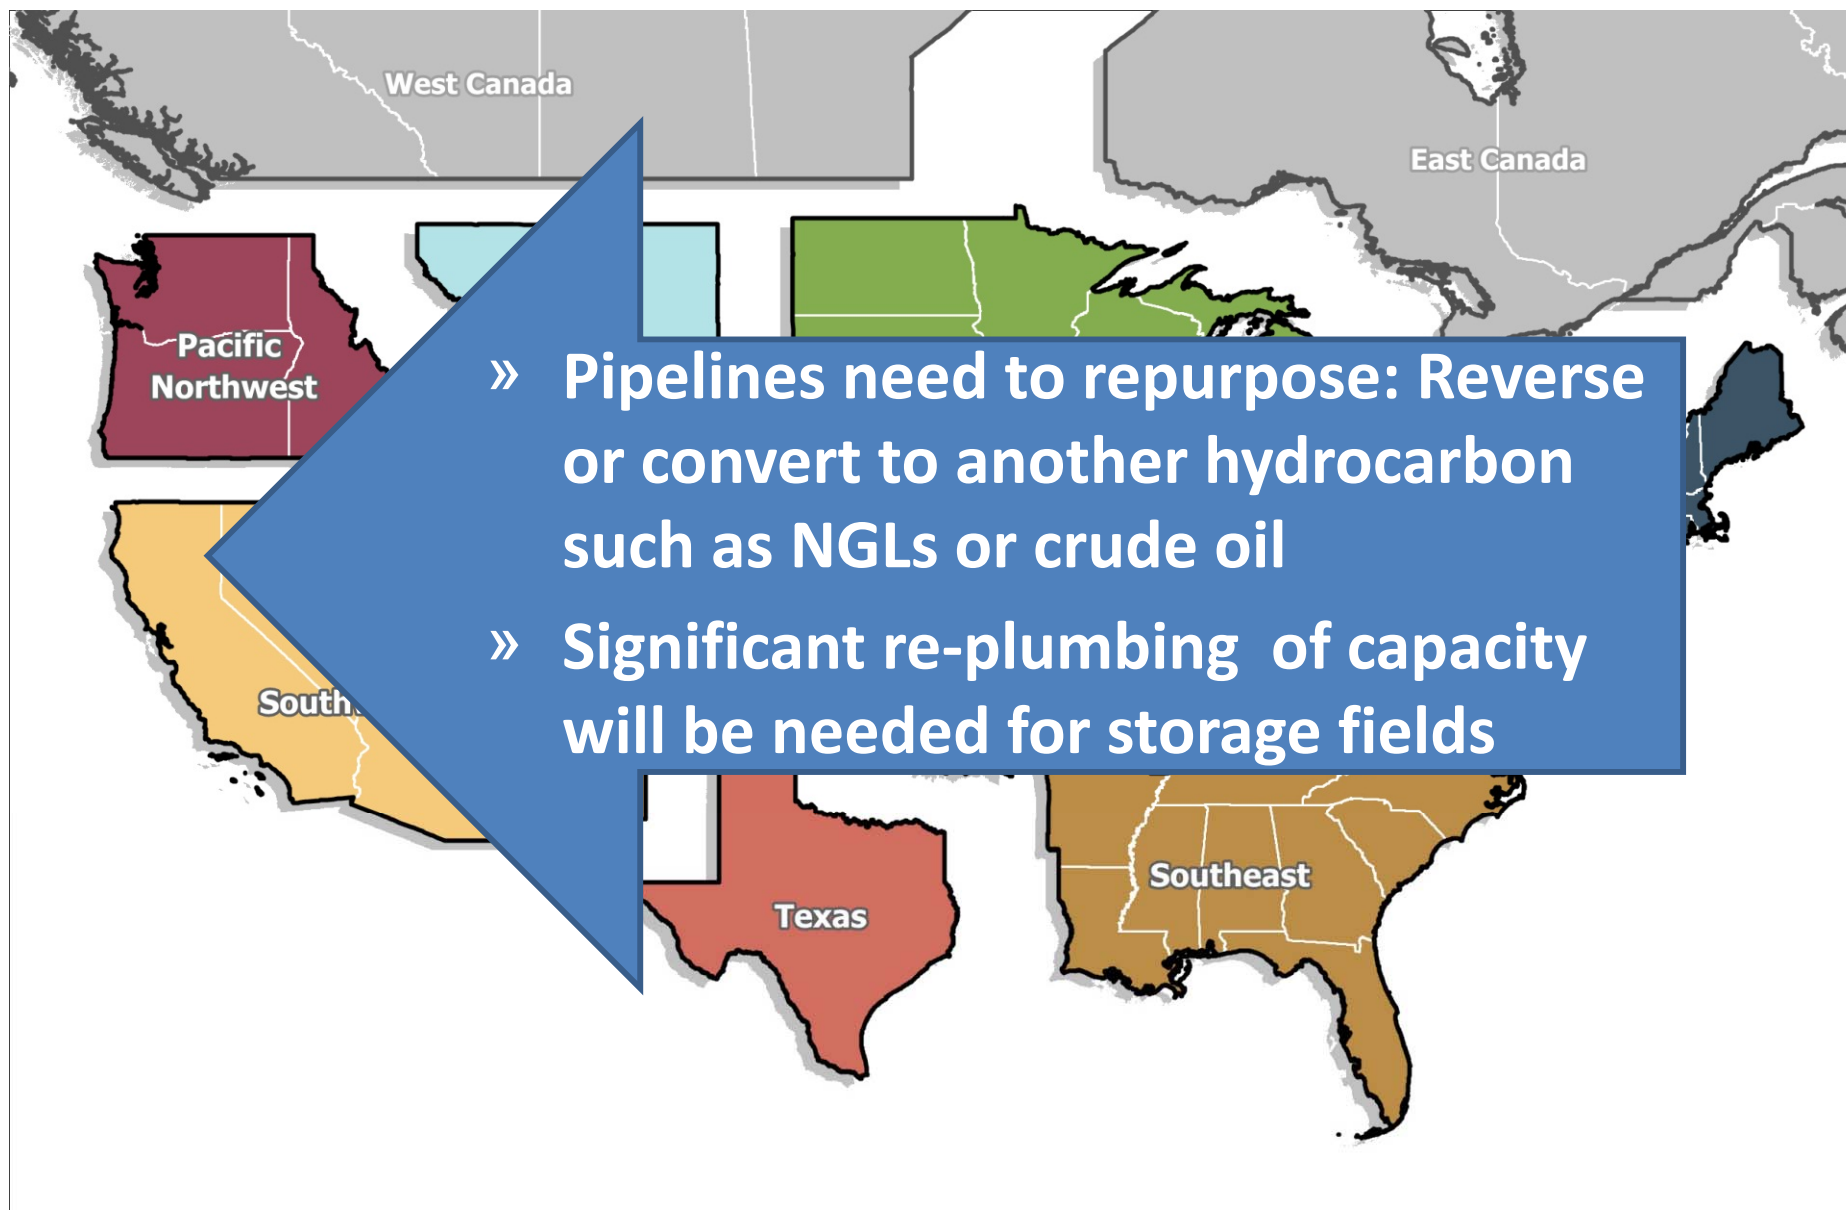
West Canada

East Canada

Pacific Northwest

South

» Pipelines need to repurpose: Reverse or convert to another hydrocarbon such as NGLs or crude oil

» Significant re-plumbing of capacity will be needed for storage fields

Texas

Southeast